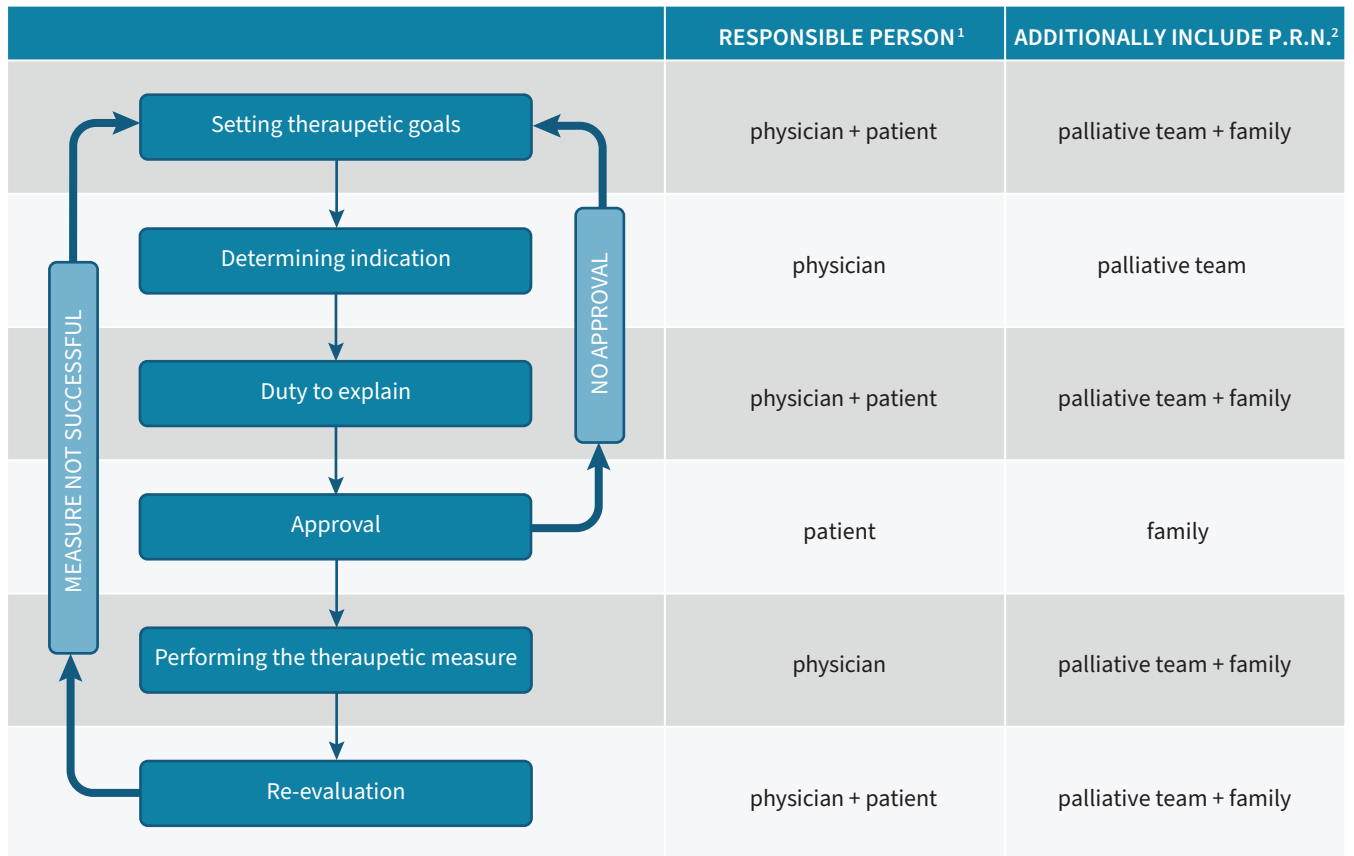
| | RESPONSIBLE PERSON $^{1}$ | ADDITIONALLY INCLUDE P.R.N. $^{2}$ |
|---|---|---|
| Setting theraupetic goals | physician + patient | palliative team + family |
| Determining indication | physician | palliative team |
| Duty to explain | physician + patient | palliative team + family |
| Approval | patient | family |
| Performing the theraupetic measure | physician | palliative team + family |
| Re-evaluation | physician + patient | palliative team + family |

MEASURE NOT SUCCESSFUL

NO APPROVAL